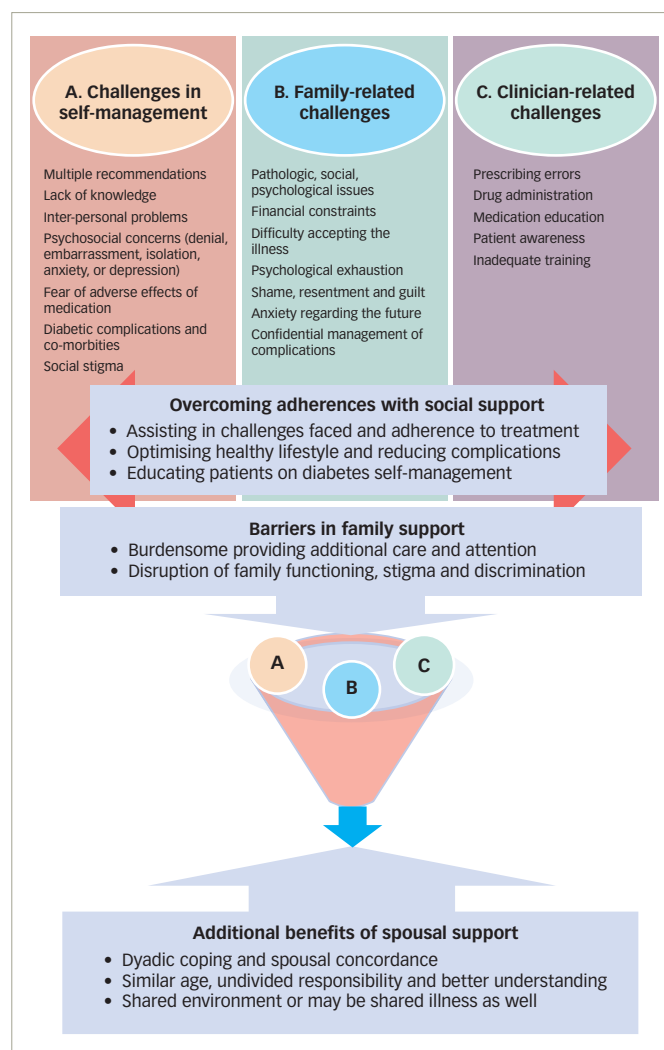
A. Challenges in self-management

Multiple recommendations
Lack of knowledge
Inter-personal problems
Psychosocial concerns (denial, embarrassment, isolation, anxiety, or depression)
Fear of adverse effects of medication
Diabetic complications and co-morbities
Social stigma

B. Family-related challenges

Pathologic, social, psychological issues
Financial constraints
Difficulty accepting the illness
Psychological exhaustion
Shame, resentment and guilt
Anxiety regarding the future
Confidential management of complications

C. Clinician-related challenges

Prescribing errors
Drug administration
Medication education
Patient awareness
Inadequate training

Overcoming adherences with social support
• Assisting in challenges faced and adherence to treatment
• Optimising healthy lifestyle and reducing complications
• Educating patients on diabetes self-management

Barriers in family support
• Burdensome providing additional care and attention
• Disruption of family functioning, stigma and discrimination

A
B
C

Additional benefits of spousal support
• Dyadic coping and spousal concordance
• Similar age, undivided responsibility and better understanding
• Shared environment or may be shared illness as well